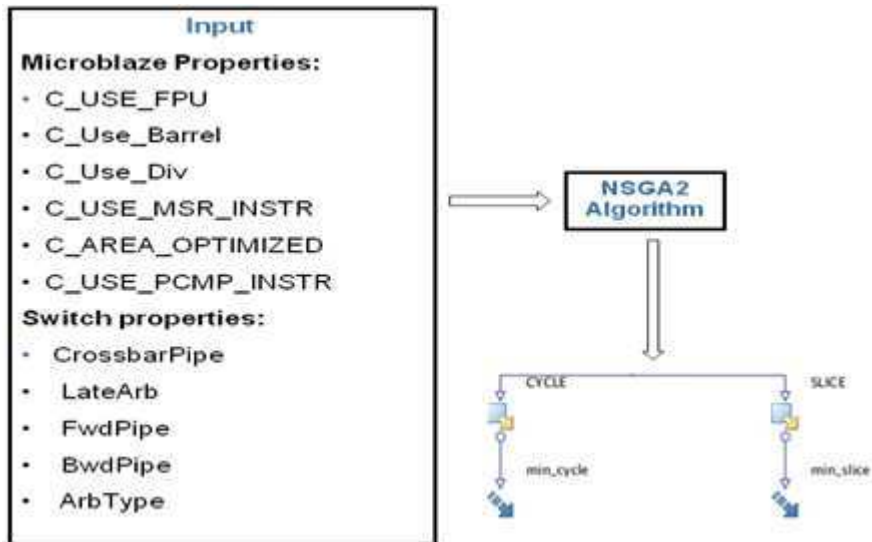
Input

Microblaze Properties:

- C_USE_FPU
- C_Use_Barrel
- C_Use_Div
- C_USE_MSR_INSTR
- C_AREA_OPTIMIZED
- C_USE_PCMP_INSTR

Switch properties:

- CrossbarPipe
- LateArb
- FwdPipe
- BwdPipe
- ArbType

NSGA2 Algorithm

CYCLE

SLICE

min_cycle

min_slice